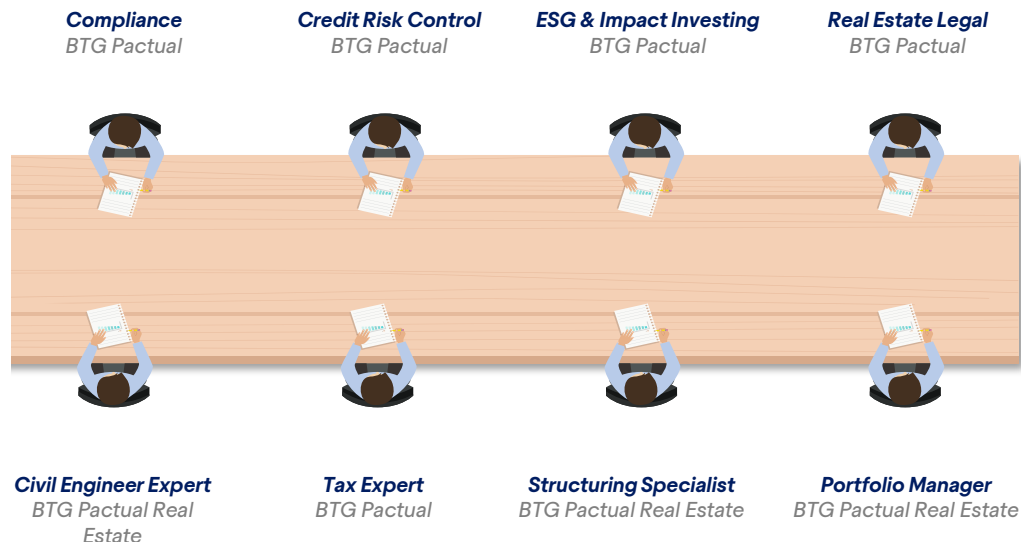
Compliance
BTG Pactual

Credit Risk Control
BTG Pactual

ESG & Impact Investing
BTG Pactual

Real Estate Legal
BTG Pactual

Civil Engineer Expert
BTG Pactual Real Estate

Tax Expert
BTG Pactual

Structuring Specialist
BTG Pactual Real Estate

Portfolio Manager
BTG Pactual Real Estate